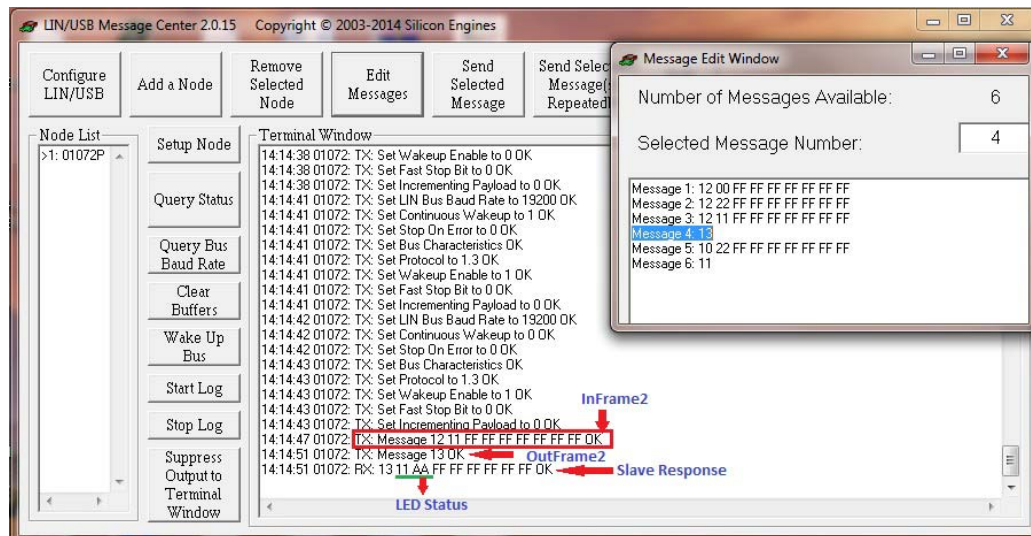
LIN/USB Message Center 2.0.15 Copyright © 2003-2014 Silicon Engines

Configure LIN/USB
Add a Node
Remove Selected Node
Edit Messages
Send Selected Message
Send Selec Message(s Repeated

Message Edit Window
Number of Messages Available: 6
Selected Message Number: 4

Message 1: 12 00 FF FF FF FF FF FF FF
Message 2: 12 22 FF FF FF FF FF FF FF
Message 3: 12 11 FF FF FF FF FF FF FF
Message 4: 13
Message 5: 10 22 FF FF FF FF FF FF FF
Message 6: 11

Node List
>1: 01072P

Setup Node
Query Status
Query Bus Baud Rate
Clear Buffers
Wake Up Bus
Start Log
Stop Log
Suppress Output to Terminal Window

Terminal Window
14:14:38 01072: TX: Set Wakeup Enable to 0 OK
14:14:38 01072: TX: Set Fast Stop Bit to 0 OK
14:14:38 01072: TX: Set Incrementing Payload to 0 OK
14:14:41 01072: TX: Set LIN Bus Baud Rate to 19200 OK
14:14:41 01072: TX: Set Continuous Wakeup to 1 OK
14:14:41 01072: TX: Set Stop On Error to 0 OK
14:14:41 01072: TX: Set Bus Characteristics OK
14:14:41 01072: TX: Set Protocol to 1.3 OK
14:14:41 01072: TX: Set Wakeup Enable to 1 OK
14:14:41 01072: TX: Set Fast Stop Bit to 0 OK
14:14:41 01072: TX: Set Incrementing Payload to 0 OK
14:14:42 01072: TX: Set LIN Bus Baud Rate to 19200 OK
14:14:42 01072: TX: Set Continuous Wakeup to 1 OK
14:14:42 01072: TX: Set Stop On Error to 0 OK
14:14:43 01072: TX: Set Bus Characteristics OK
14:14:43 01072: TX: Set Protocol to 1.3 OK
14:14:43 01072: TX: Set Wakeup Enable to 1 OK
14:14:43 01072: TX: Set Fast Stop Bit to 0 OK
14:14:43 01072: TX: Set Incrementing Payload to 0 OK
14:14:47 01072: TX: Message 12 11 FF FF FF FF FF FF FF OK
14:14:51 01072: TX: Message 13 OK
14:14:51 01072: RX: 13 11 AA FF FF FF FF FF FF OK

InFrame2
OutFrame2
Slave Response
LED Status